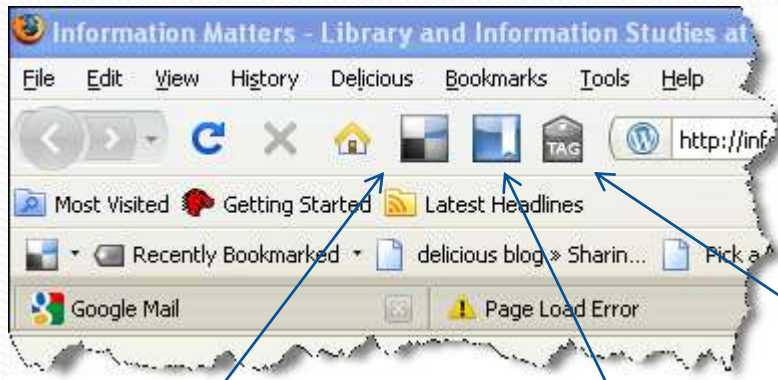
Information Matters - Library and Information Studies at

File Edit View History Delicious Bookmarks Tools Help

TAG http://inf

Most Visited Getting Started Latest Headlines

Recently Bookmarked delicious blog » Sharin... Pick a

Google Mail Page Load Error